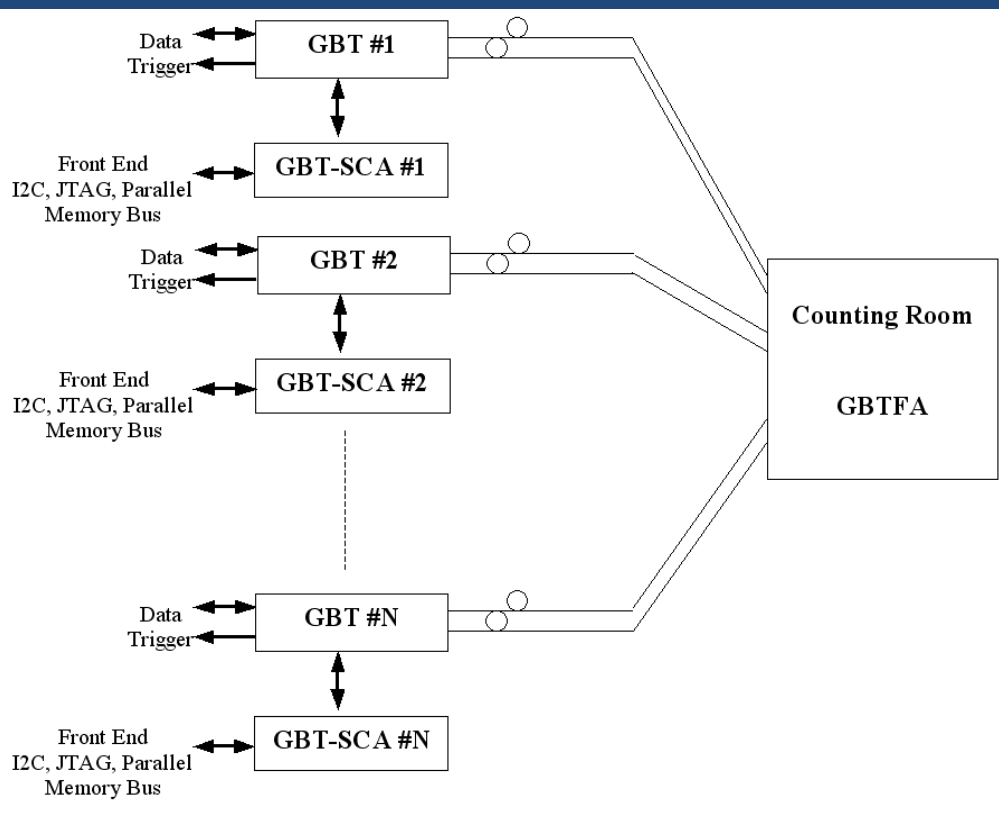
Data
Trigger
GBT #1
Front End
I2C, JTAG, Parallel
Memory Bus
GBT-SCA #1
Data
Trigger
GBT #2
Front End
I2C, JTAG, Parallel
Memory Bus
GBT-SCA #2
Counting Room
GBTFA
Data
Trigger
GBT #N
Front End
I2C, JTAG, Parallel
Memory Bus
GBT-SCA #N